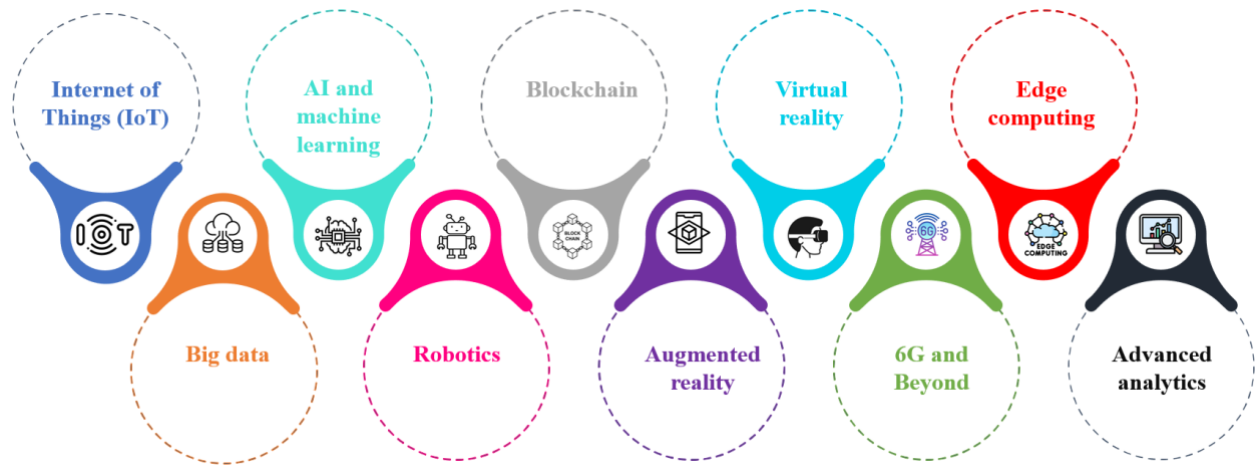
Internet of Things (IoT)

IOT

Big data

AI and machine learning

Robotics

Blockchain

BLOCK CHAIN

Augmented reality

Virtual reality

6G

6G and Beyond

Edge computing

EDGE COMPUTING

Advanced analytics